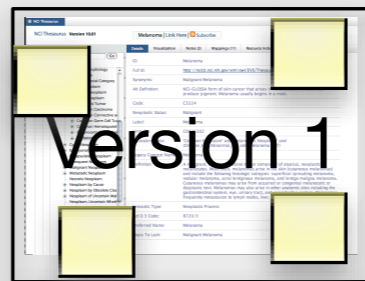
NCI Thesaurus

NCI Thesaurus Version 10.01

Melanoma | Link Here | Subscribe

Details Visualization Notes (0) Mappings (11) Resource Index

ID Melanoma

Full Id http://ncicb.nci.nih.gov/xml/owl/EVS/Thesaurus

Synonyms Malignant Melanoma

Alt Definition NCI-GLOSS A form of skin cancer that arises in melanocytes, the cells that produce pigment. Melanoma usually begins in a mole.

Code C3224

Neoplastic Status Malignant

Label Melanoma

Version 1

Metastatic Neoplasm

Neoplasm by Cause

Neoplasm by Obsolete Clas

Neoplasm of Uncertain Ma

Neoplasm Uncertain Whet

Neoplastic Process

ICD-O Code 8720/3

Preferred Name Melanoma

Semantic Type Neoplastic Process

Name To Look Malignant Melanoma